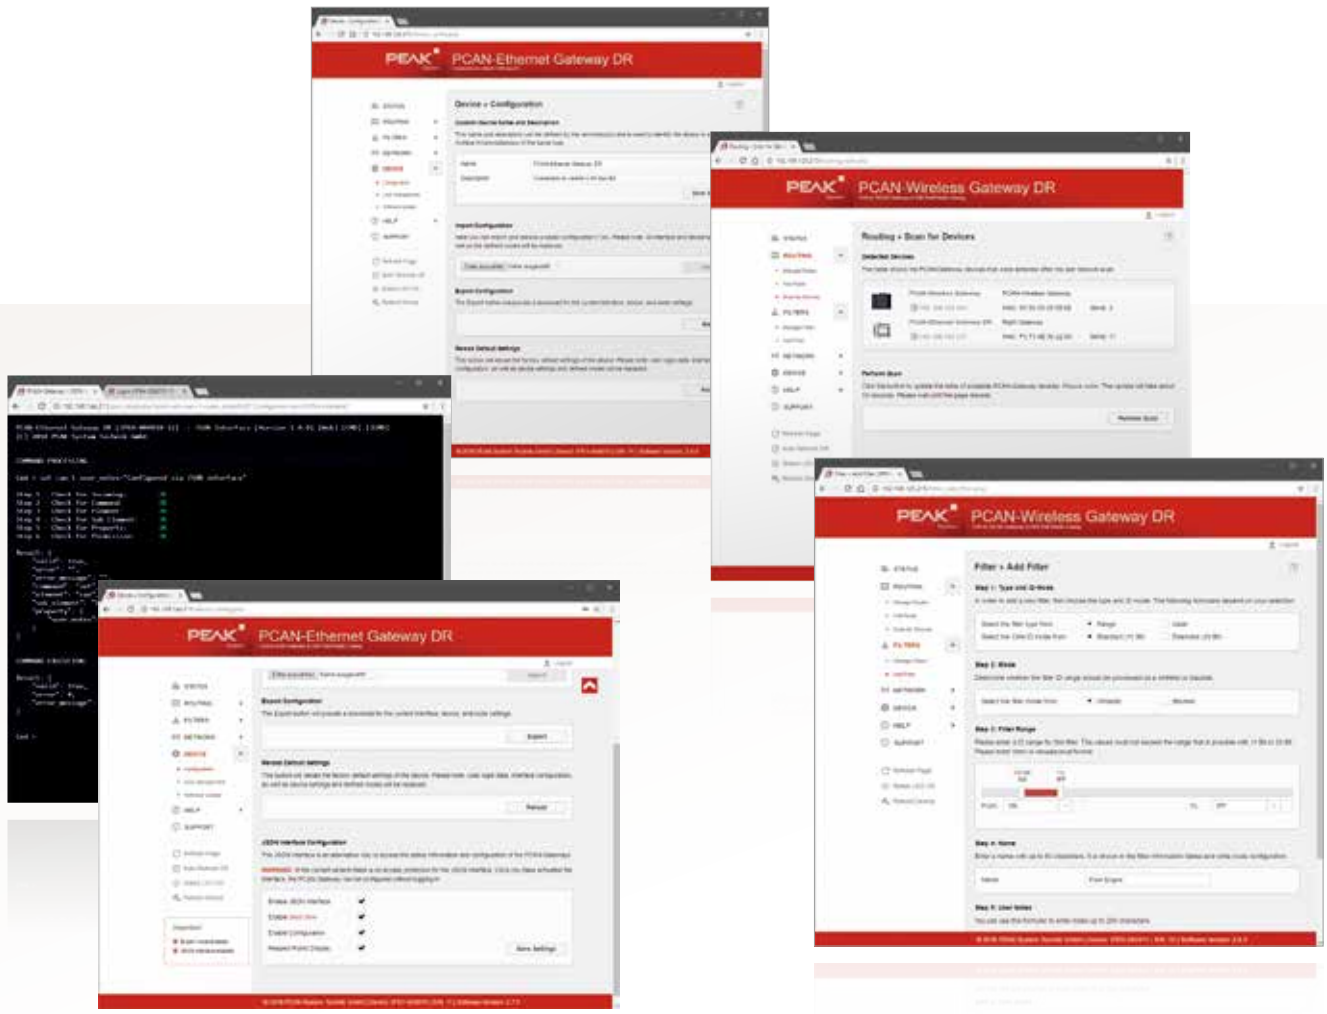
PEAK
PCAN-Ethernet Gateway DR

STATUS
ROUTING
FILTERS
NETWORK
DEVICE
HELP
SUPPORT

Device » Configuration

Import Configuration

Export Configuration

Restore Default Settings

PEAK
PCAN-Wireless Gateway DR

STATUS
ROUTING
FILTERS
NETWORK
DEVICE
HELP
SUPPORT

Routing » Scan for Devices

Detected Devices

Perform Scan

Perform Scan

COMMAND PROCESSING

COMMAND EXECUTION

PEAK
PCAN-Ethernet Gateway DR

STATUS
ROUTING
FILTERS
NETWORK
DEVICE
HELP
SUPPORT

Export Configuration

Export

Restore Default Settings

Restore

JSON Interface Configuration

Save Settings

PEAK
PCAN-Wireless Gateway DR

STATUS
ROUTING
FILTERS
NETWORK
DEVICE
HELP
SUPPORT

Filter » Add Filter

Step 1: Type and ID Mode

Step 2: Mode

Step 3: Filter Range

Step 4: Name

Step 5: User Notes

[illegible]